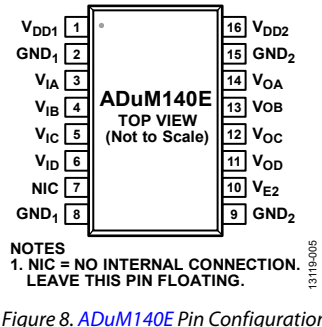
$V_{DD1}$ 1
$GND_1$ 2
$V_{IA}$ 3
$V_{IB}$ 4
$V_{IC}$ 5
$V_{ID}$ 6
NIC 7
$GND_1$ 8

ADuM140E
TOP VIEW
(Not to Scale)

16 $V_{DD2}$
15 $GND_2$
14 $V_{OA}$
13 VOB
12 $V_{OC}$
11 $V_{OD}$
10 $V_{E2}$
9 $GND_2$

NOTES
1. NIC = NO INTERNAL CONNECTION. LEAVE THIS PIN FLOATING.

13119-005

Figure 8. ADuM140E Pin Configuration